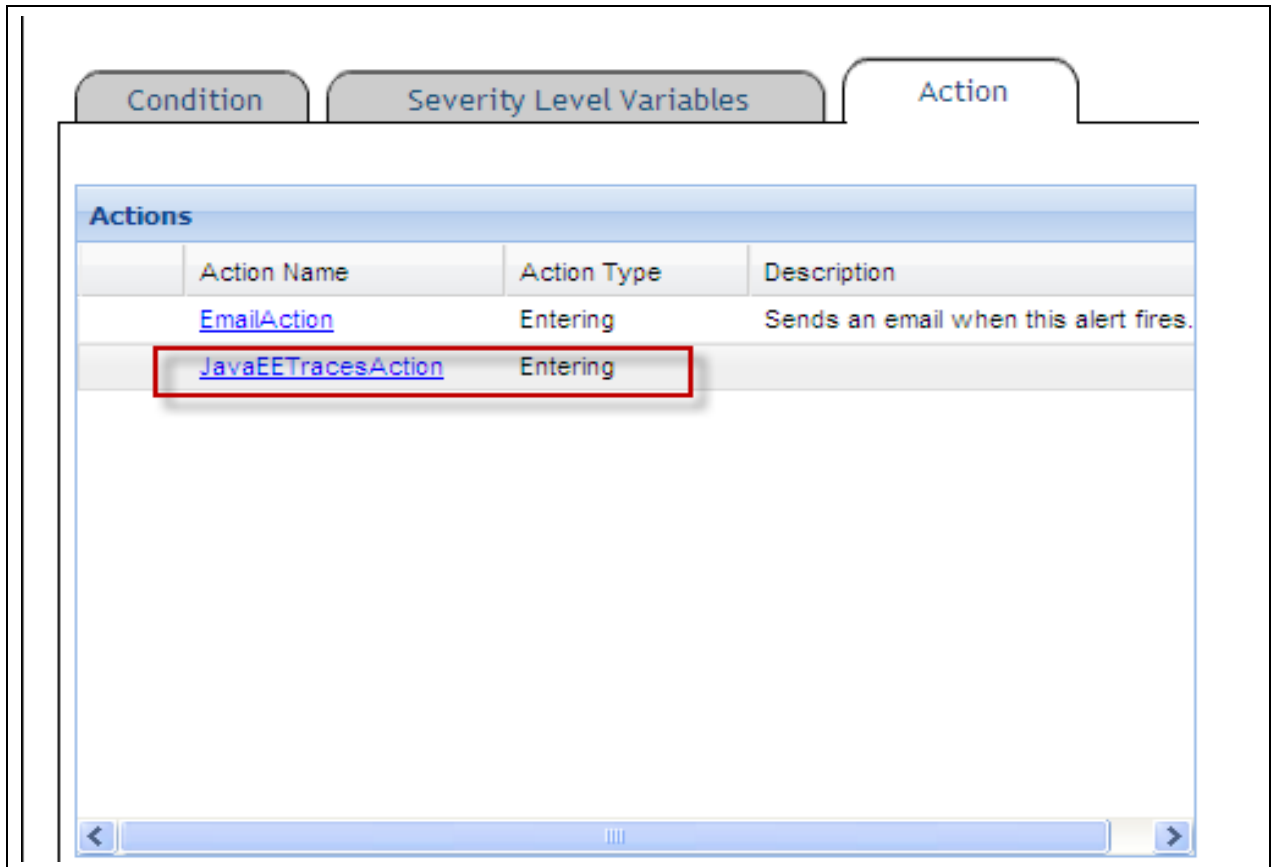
Condition | Severity Level Variables | Action

Actions

| | Action Name | Action Type | Description |
|---|---|---|---|
| | EmailAction | Entering | Sends an email when this alert fires. |
| | JavaEETracesAction | Entering | |